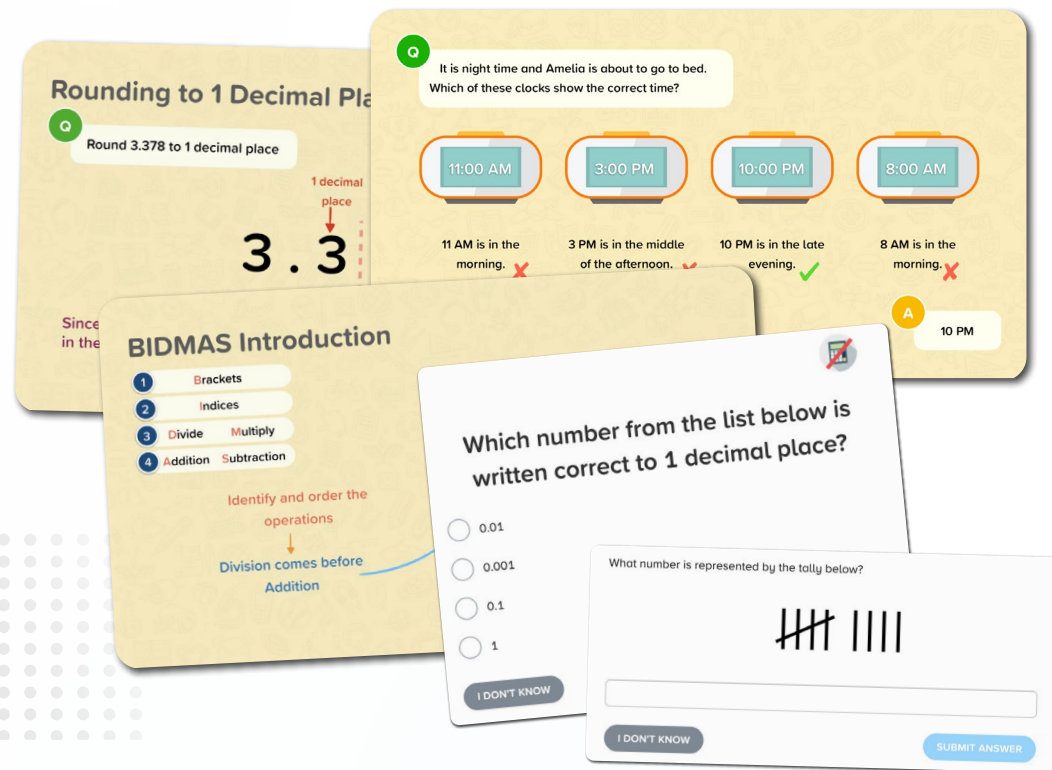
Rounding to 1 Decimal Pla

Q

Round 3.378 to 1 decimal place

1 decimal place

3 . 3

Since
in the

Q

It is night time and Amelia is about to go to bed. Which of these clocks show the correct time?

11:00 AM

3:00 PM

10:00 PM

8:00 AM

11 AM is in the morning.

3 PM is in the middle of the afternoon.

10 PM is in the late evening.

8 AM is in the morning.

A

10 PM

BIDMAS Introduction

1 Brackets

2 Indices

3 Divide Multiply

4 Addition Subtraction

Identify and order the operations

Division comes before Addition

Which number from the list below is written correct to 1 decimal place?

0.01

0.001

0.1

1

I DON'T KNOW

What number is represented by the tally below?

I DON'T KNOW

SUBMIT ANSWER